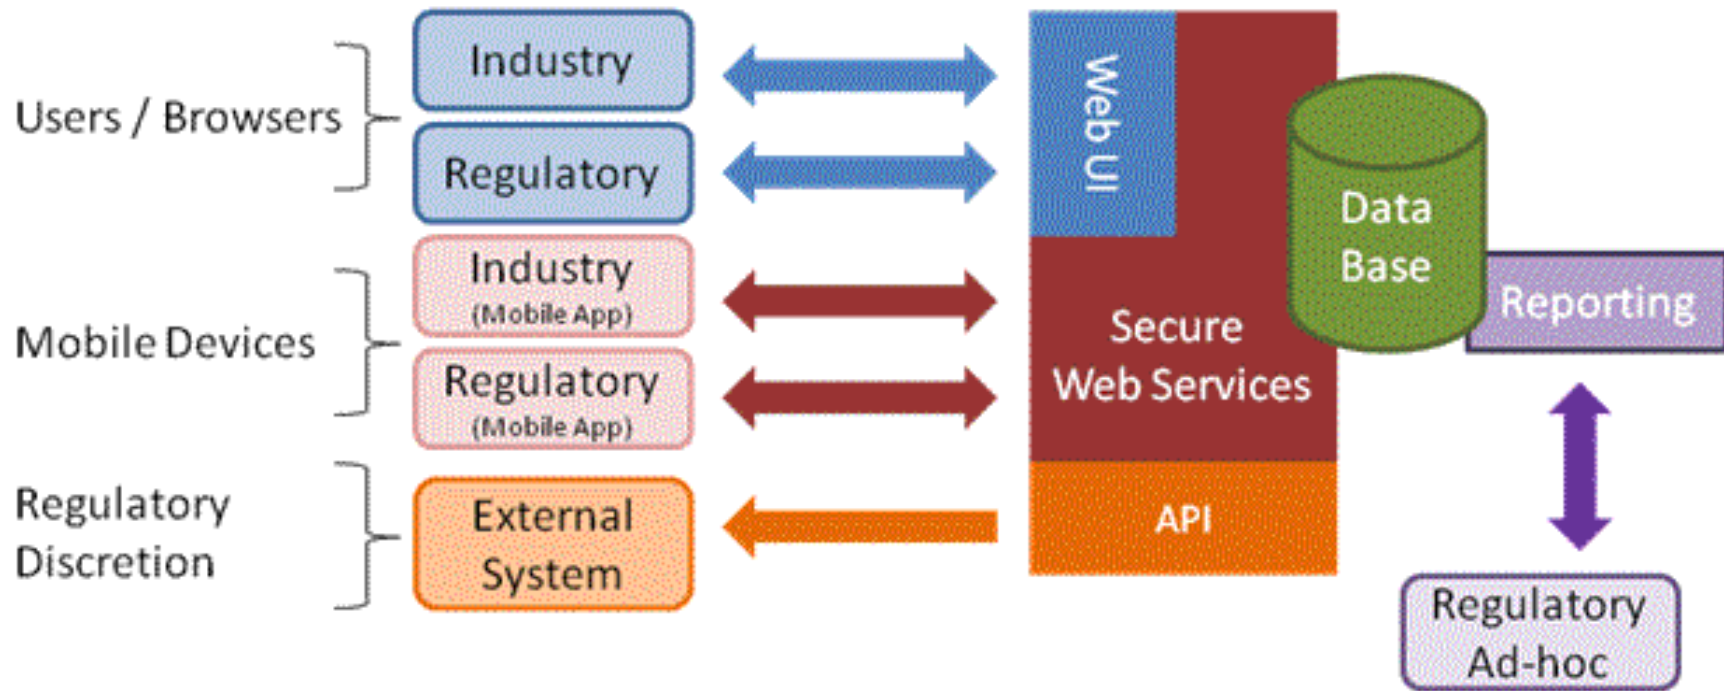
Users / Browsers

Industry

Regulatory

Mobile Devices

Industry
(Mobile App)

Regulatory
(Mobile App)

Regulatory Discretion

External System

Web UI

Data Base

Reporting

Secure Web Services

API

Regulatory Ad-hoc